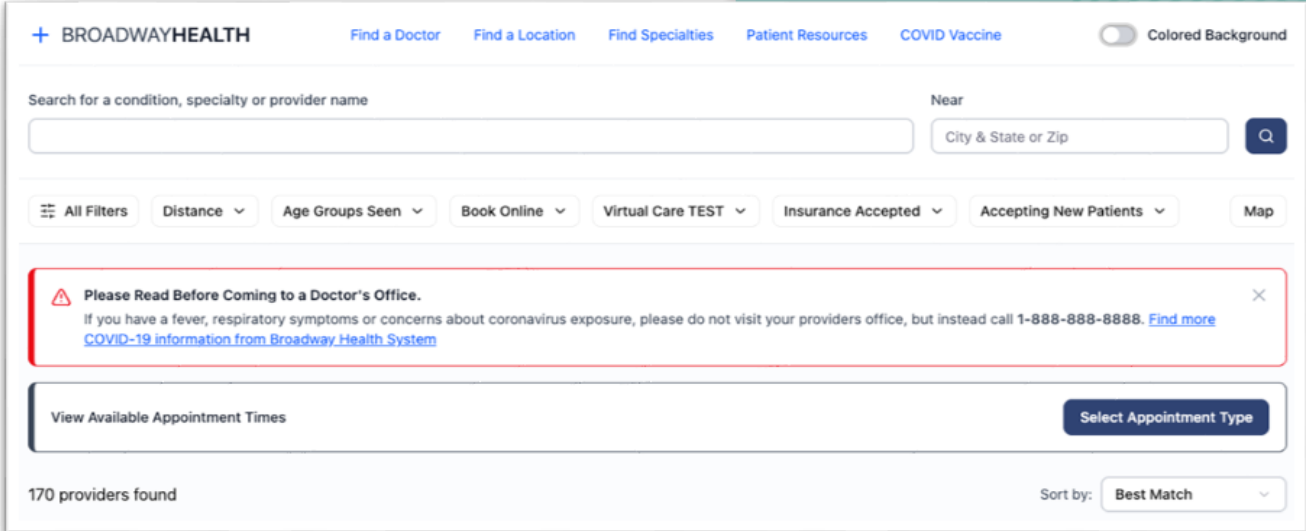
+ BROADWAYHEALTH

Find a Doctor Find a Location Find Specialties Patient Resources COVID Vaccine

Colored Background

Search for a condition, specialty or provider name

Near

City & State or Zip

All Filters Distance Age Groups Seen Book Online Virtual Care TEST Insurance Accepted Accepting New Patients Map

Please Read Before Coming to a Doctor's Office.

If you have a fever, respiratory symptoms or concerns about coronavirus exposure, please do not visit your providers office, but instead call 1-888-888-8888. Find more COVID-19 information from Broadway Health System

View Available Appointment Times

Select Appointment Type

170 providers found

Sort by: Best Match